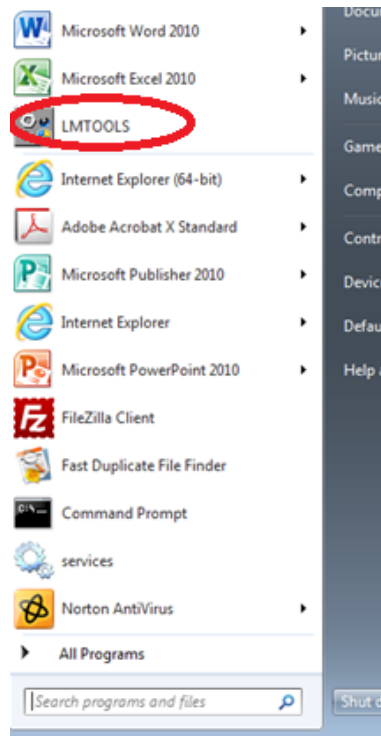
Microsoft Word 2010
Microsoft Excel 2010
LMTOOLS
Internet Explorer (64-bit)
Adobe Acrobat X Standard
Microsoft Publisher 2010
Internet Explorer
Microsoft PowerPoint 2010
FileZilla Client
Fast Duplicate File Finder
Command Prompt
services
Norton AntiVirus
All Programs
Search programs and files

Docu
Pictur
Music
Game
Comp
Contr
Devic
Defau
Help a
Shut d